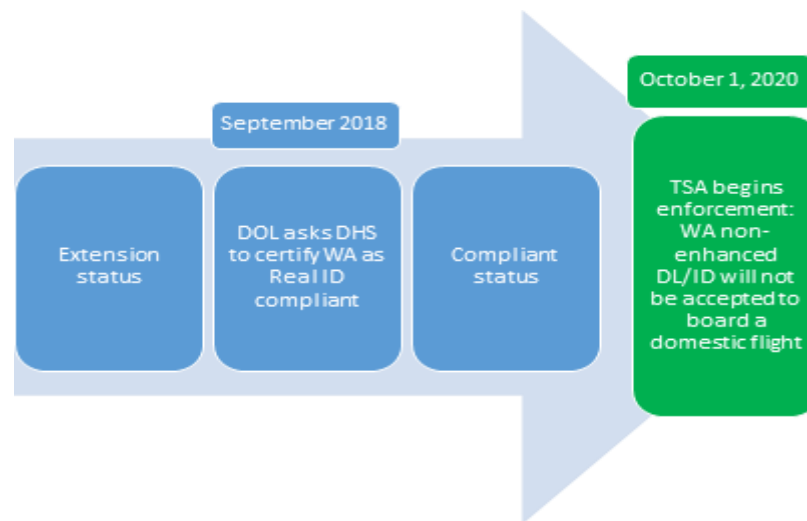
September 2018

Extension status

DOL asks DHS to certify WA as Real ID compliant

Compliant status

October 1, 2020

TSA begins enforcement: WA non-enhanced DL/ID will not be accepted to board a domestic flight